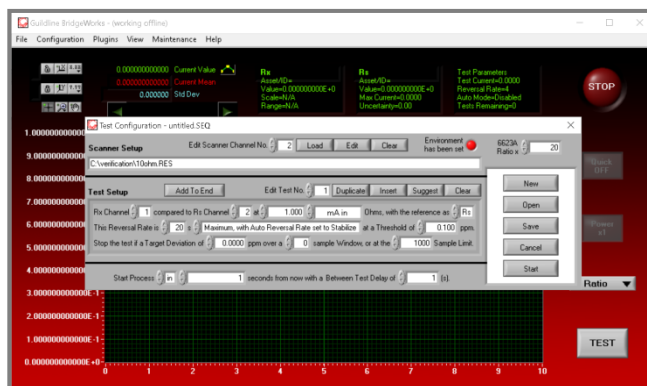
Guildline BridgeWorks - (working offline)
File Configuration Plugins View Maintenance Help

0.000000000000 Current Value
0.000000000000 Current Mean
0.000000 Std Dev

Rx
Asset/ID=
Value=0.000000000E+0
Scale=N/A
Range=N/A

Rs
Asset/ID=
Value=0.000000000E+0
Max Current=0.0000
Uncertainty=0.00

Test Parameters
Test Current=0.0000
Reversal Rate=4
Auto Mode=Disabled
Test Remaining=0

STOP

1.000000000000
9.000000000000
8.000000000000
7.000000000000
6.000000000000
5.000000000000
4.000000000000
3.000000000000E-1
2.000000000000E-1
1.000000000000E-1
0.000000000000E+0

0 1 2 3 4 5 6 7 8 9 10

Quick OFF
Power x1
Ratio
TEST

Test Configuration - untitled.SEQ

Scanner Setup
Edit Scanner Channel No. 2 Load Edit Clear
Environment has been set
6623A Ratio x 20
C:\verification\10ohm.RES

Test Setup
Add To End
Edit Test No. 1 Duplicate Insert Suggest Clear
Rx Channel 1 compared to Rs Channel 2 at 1.000 mA in Ohms, with the reference as Rs
This Reversal Rate is 20 s Maximum, with Auto Reversal Rate set to Stabilize at a Threshold of 0.100 ppm.
Stop the test if a Target Deviation of 0.0000 ppm over a 0 sample Window, or at the 1000 Sample Limit.

Start Process in 1 seconds from now with a Between Test Delay of 1 (s).

New
Open
Save
Cancel
Start